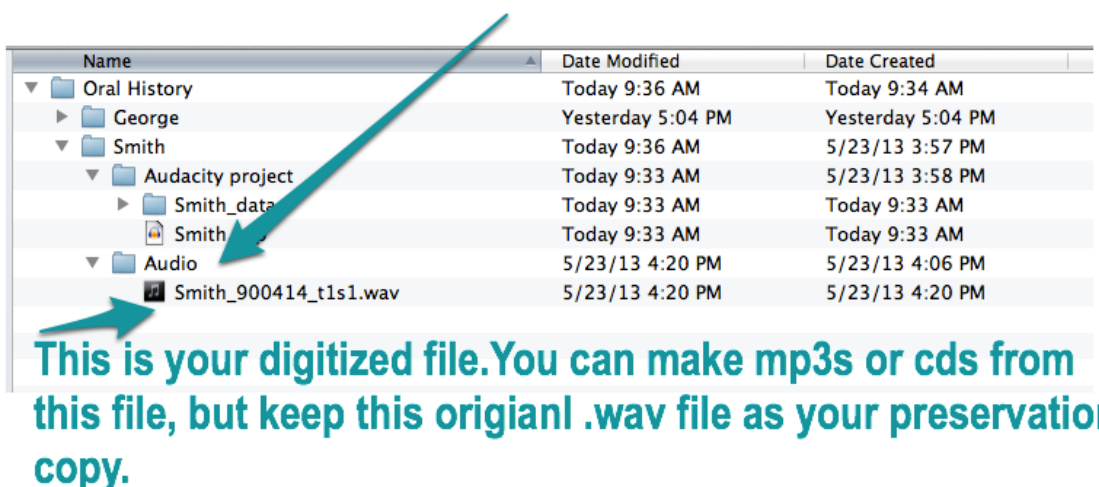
| Name | Date Modified | Date Created |
|---|---|---|
| Oral History | Today 9:36 AM | Today 9:34 AM |
| George | Yesterday 5:04 PM | Yesterday 5:04 PM |
| Smith | Today 9:36 AM | 5/23/13 3:57 PM |
| Audacity project | Today 9:33 AM | 5/23/13 3:58 PM |
| Smith_data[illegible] | Today 9:33 AM | Today 9:33 AM |
| Smith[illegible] | Today 9:33 AM | Today 9:33 AM |
| Audio | 5/23/13 4:20 PM | 5/23/13 4:06 PM |
| Smith_900414_t1s1.wav | 5/23/13 4:20 PM | 5/23/13 4:20 PM |

This is your digitized file.You can make mp3s or cds from this file, but keep this origianl .wav file as your preservatio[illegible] copy.